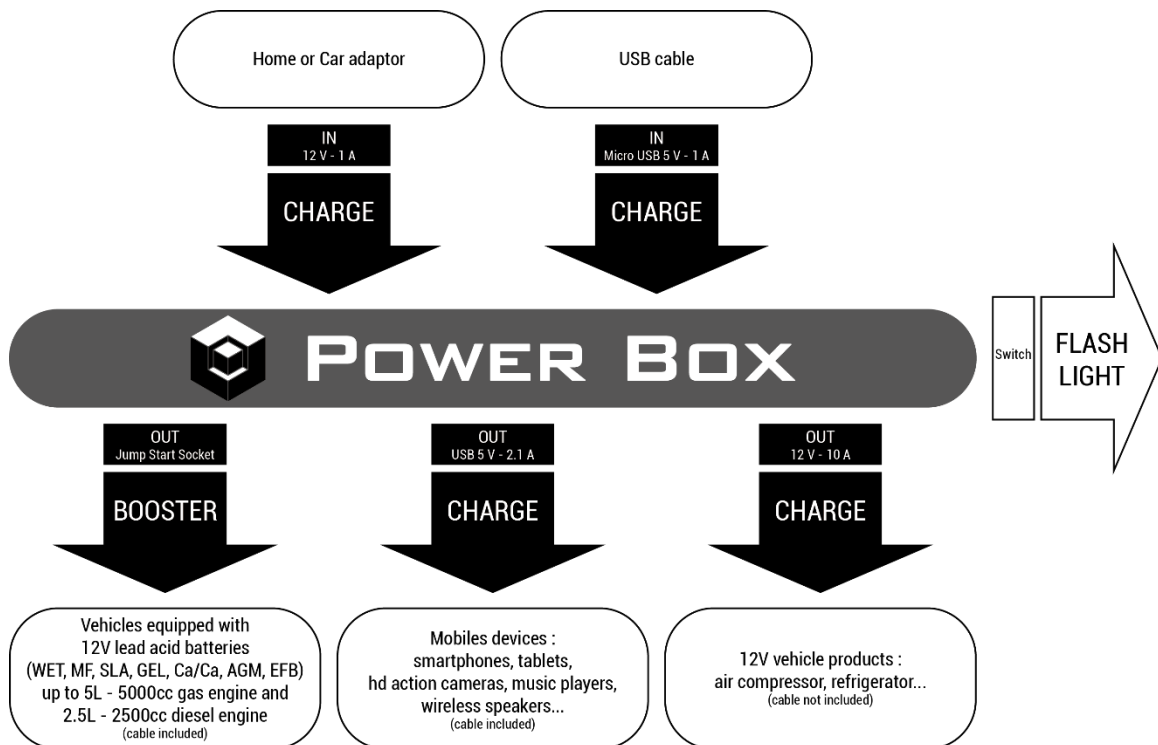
Home or Car adaptor

USB cable

IN
12 V - 1 A

CHARGE

IN
Micro USB 5 V - 1 A

CHARGE

POWER BOX

Switch

FLASH LIGHT

OUT
Jump Start Socket

BOOSTER

OUT
USB 5 V - 2.1 A

CHARGE

OUT
12 V - 10 A

CHARGE

Vehicles equipped with 12V lead acid batteries (WET, MF, SLA, GEL, Ca/Ca, AGM, EFB) up to 5L - 5000cc gas engine and 2.5L - 2500cc diesel engine
(cable included)

Mobiles devices : smartphones, tablets, hd action cameras, music players, wireless speakers...
(cable included)

12V vehicle products : air compressor, refrigerator...
(cable not included)